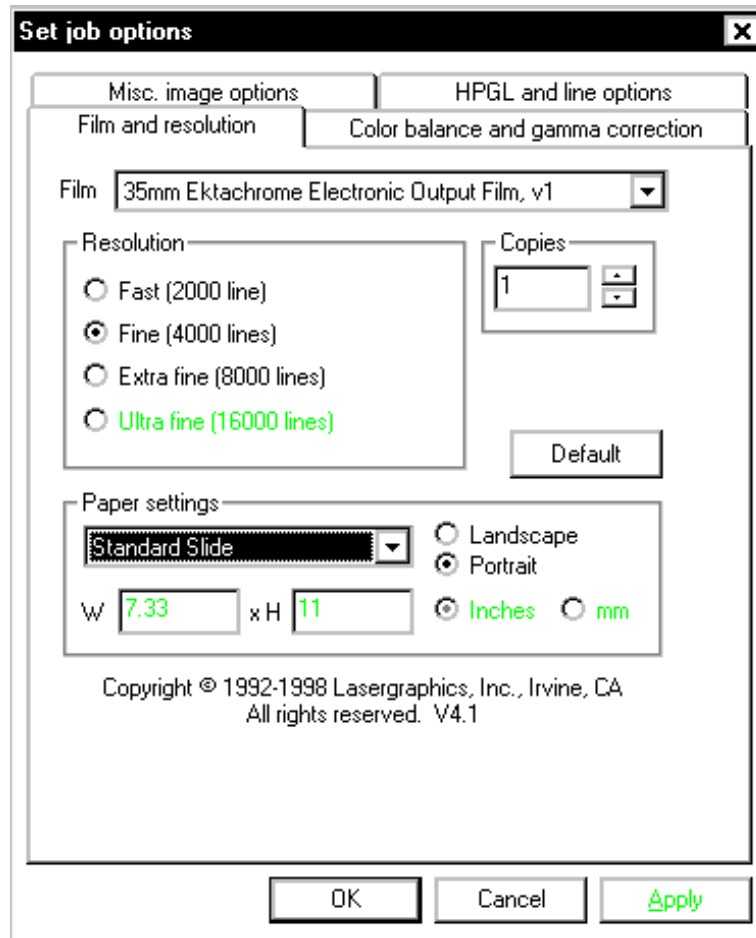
Set job options

Misc. image options
HPGL and line options
Film and resolution
Color balance and gamma correction

Film 35mm Ektachrome Electronic Output Film, v1

Resolution
Fast (2000 line)
Fine (4000 lines)
Extra fine (8000 lines)
Ultra fine (16000 lines)

Copies
1

Default

Paper settings
Standard Slide
Landscape
Portrait
W 7.33 x H 11
Inches mm

Copyright © 1992-1998 Lasergraphics, Inc., Irvine, CA
All rights reserved. V4.1

OK Cancel Apply